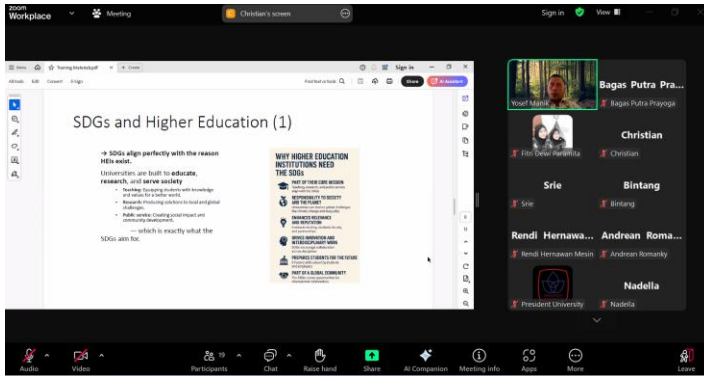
zoom Workplace

Meeting

Christian's screen

Sign in

View

Training Materials.pdf

+ Create

All tools Edit Convert E-Sign

Find text or tools

Share

AI Assistant

SDGs and Higher Education (1)

→ SDGs align perfectly with the reason HEIs exist.

Universities are built to **educate**, **research**, and **serve** society

• **Teaching:** Equipping students with knowledge and values for a better world.

• **Research:** Producing solutions to local and global challenges.

• **Public service:** Creating social impact and community development.

— which is exactly what the SDGs aim for.

WHY HIGHER EDUCATION INSTITUTIONS NEED THE SDGS

PART OF THEIR CORE MISSION

RESPONSIBILITY TO SOCIETY AND THE PLANET

ENHANCED RELEVANCE AND REPUTATION

DRIVES INNOVATION AND INTERDISCIPLINARY WORK

PREPARES STUDENTS FOR THE FUTURE

PART OF A GLOBAL COMMUNITY

Yosef Manik

Bagas Putra Pra...

Bagas Putra Prayoga

Fitri Dewi Paramita

Christian

Christian

Srie

Srie

Bintang

Bintang

Rendi Hernawa...

Rendi Hernawan Mesin

Andrean Roma...

Andrean Romanky

President University

Nadella

Nadella

Audio

Video

Participants 19

Chat

Raise hand

Share

AI Companion

Meeting info

Apps

More

Leave